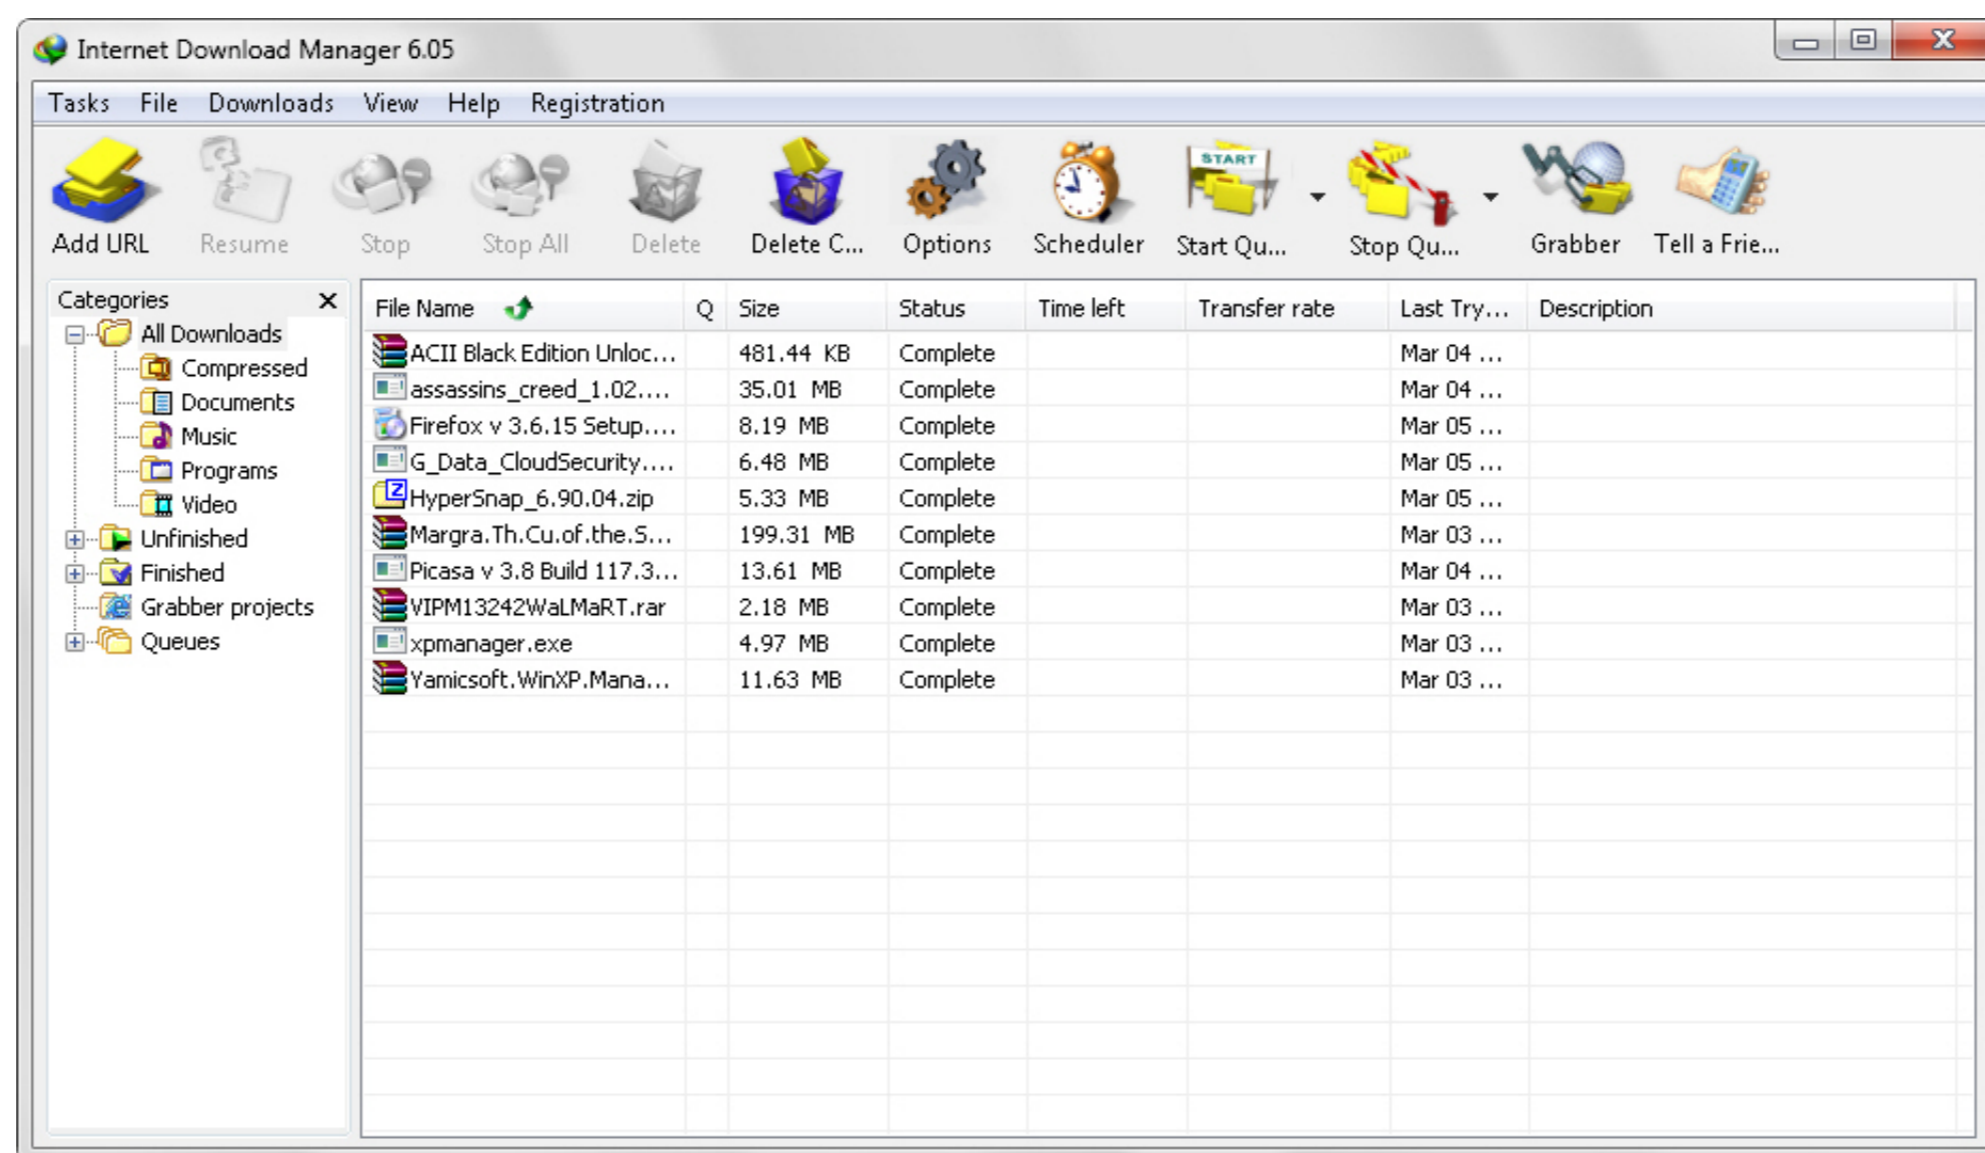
Internet Download Manager 6.05

Tasks File Downloads View Help Registration

Add URL Resume Stop Stop All Delete Delete C... Options Scheduler START Start Qu... Stop Qu... Grabber Tell a Frie...

Categories
All Downloads
Compressed
Documents
Music
Programs
Video
Unfinished
Finished
Grabber projects
Queues

| File Name | Q | Size | Status | Time left | Transfer rate | Last Try... | Description |
|---|---|---|---|---|---|---|---|
| ACII Black Edition Unloc... | | 481.44 KB | Complete | | | Mar 04 ... | |
| assassins_creed_1.02.... | | 35.01 MB | Complete | | | Mar 04 ... | |
| Firefox v 3.6.15 Setup.... | | 8.19 MB | Complete | | | Mar 05 ... | |
| G_Data_CloudSecurity.... | | 6.48 MB | Complete | | | Mar 05 ... | |
| HyperSnap_6.90.04.zip | | 5.33 MB | Complete | | | Mar 05 ... | |
| Margra.Th.Cu.of.the.S... | | 199.31 MB | Complete | | | Mar 03 ... | |
| Picasa v 3.8 Build 117.3... | | 13.61 MB | Complete | | | Mar 04 ... | |
| VIPM13242WaLMaRT.rar | | 2.18 MB | Complete | | | Mar 03 ... | |
| xpmanager.exe | | 4.97 MB | Complete | | | Mar 03 ... | |
| Yamicsoft.WinXP.Mana... | | 11.63 MB | Complete | | | Mar 03 ... | |